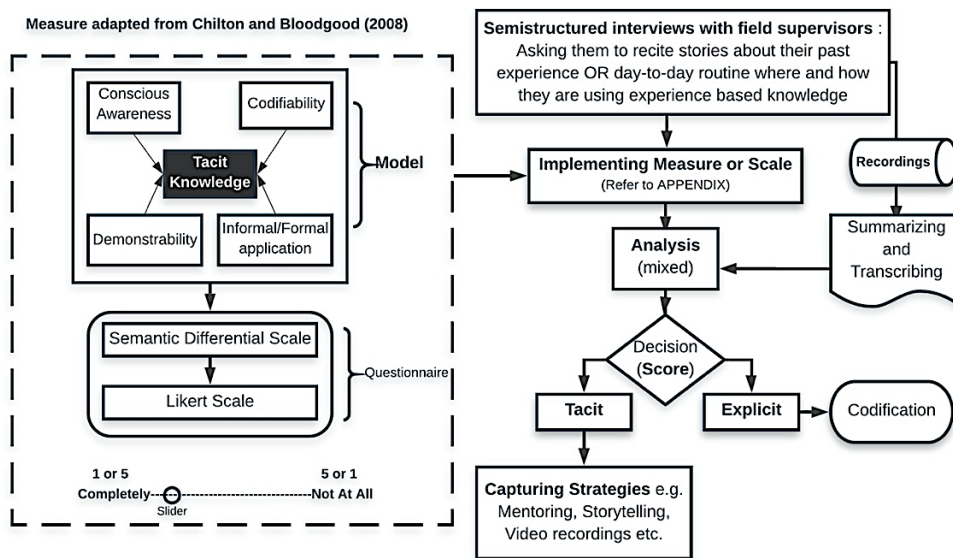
Measure adapted from Chilton and Bloodgood (2008)

Conscious Awareness

Codifiability

Tacit Knowledge

Demonstrability

Informal/Formal application

Model

Semantic Differential Scale

Likert Scale

Questionnaire

1 or 5

5 or 1

Completely

Not At All

Slider

Semistructured interviews with field supervisors : Asking them to recite stories about their past experience OR day-to-day routine where and how they are using experience based knowledge

Implementing Measure or Scale (Refer to APPENDIX)

Recordings

Analysis (mixed)

Summarizing and Transcribing

Decision (Score)

Tacit

Explicit

Codification

Capturing Strategies e.g. Mentoring, Storytelling, Video recordings etc.